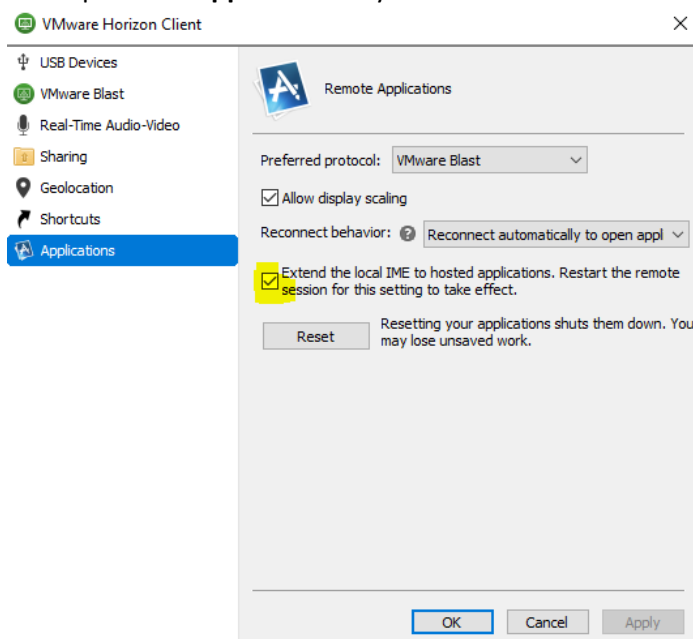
VMware Horizon Client
×

USB Devices
VMware Blast
Real-Time Audio-Video
Sharing
Geolocation
Shortcuts
Applications

Remote Applications

Preferred protocol: VMware Blast

Allow display scaling

Reconnect behavior: Reconnect automatically to open appl

Extend the local IME to hosted applications. Restart the remote session for this setting to take effect.

Reset

Resetting your applications shuts them down. You may lose unsaved work.

OK
Cancel
Apply